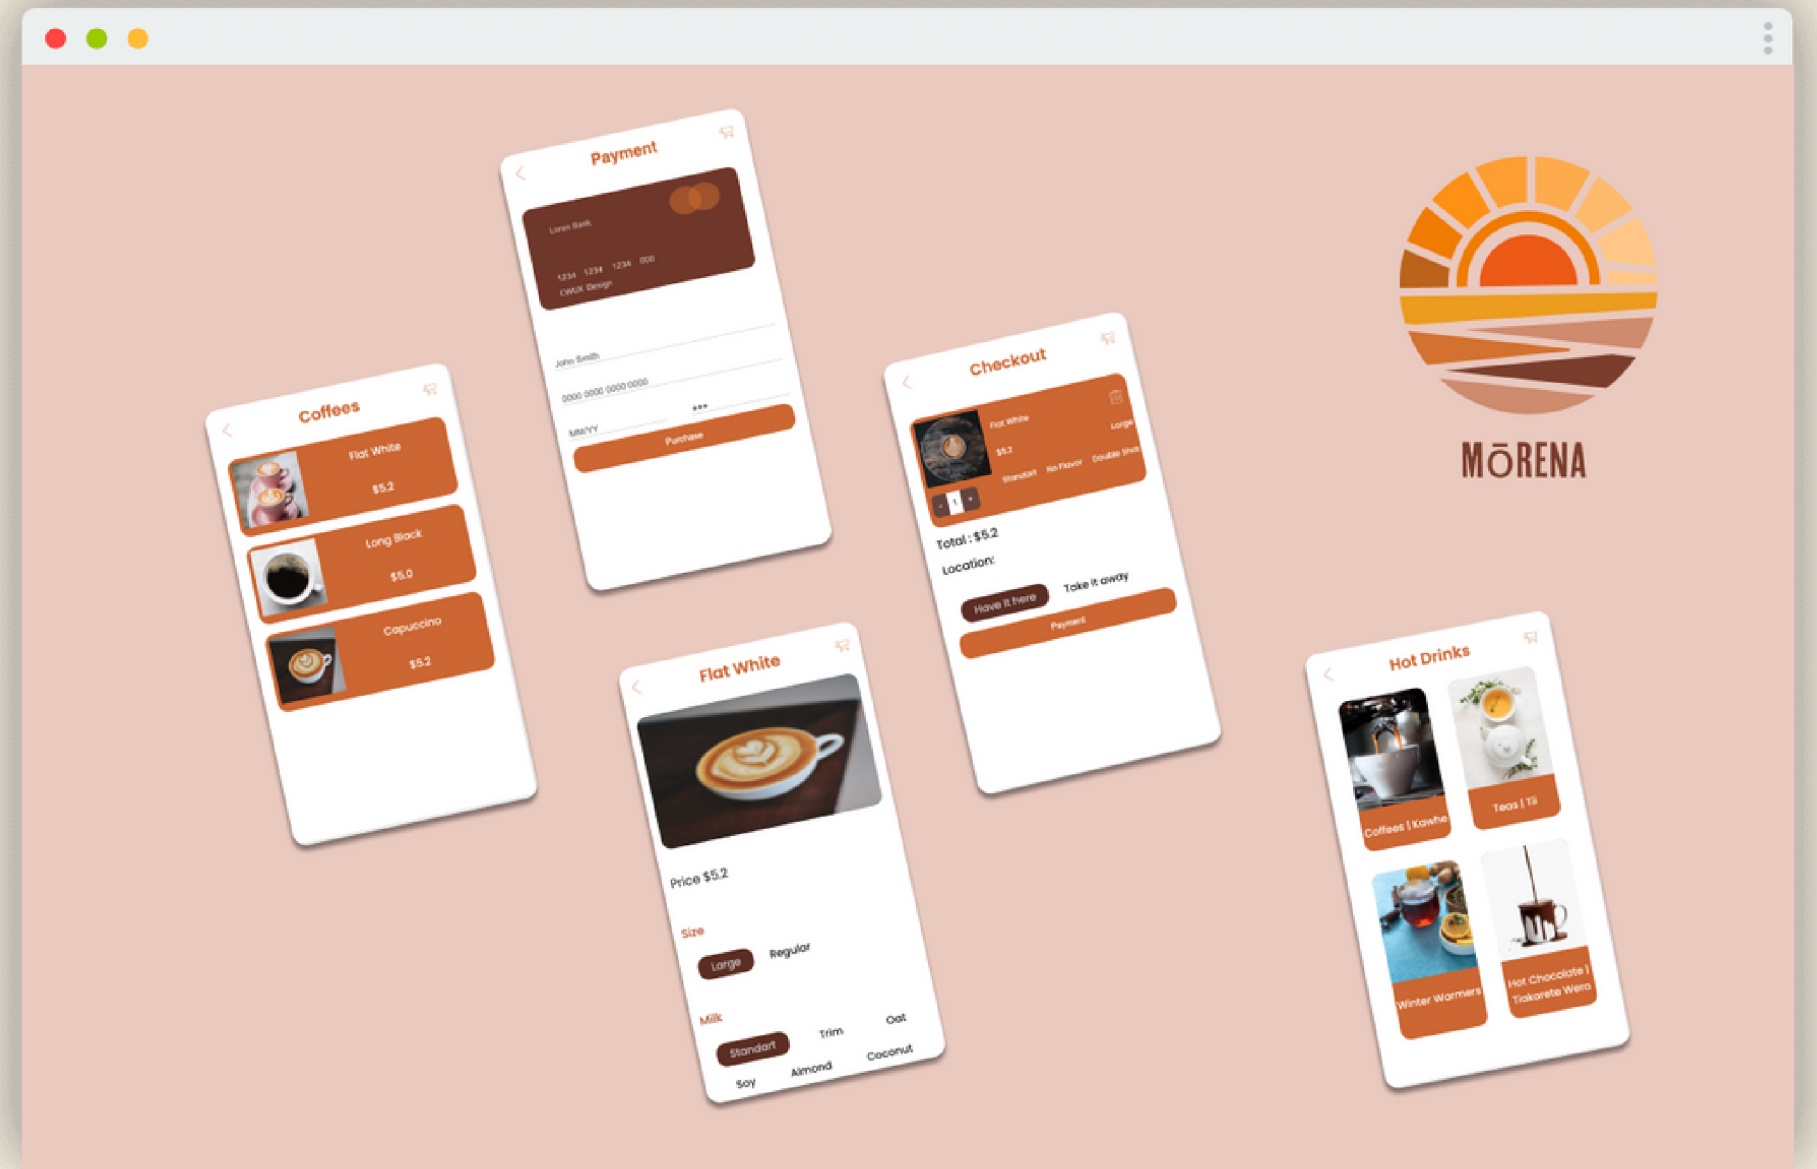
Payment

Loren Bank

1234 1234 1234 000

CWUX Design

John Smith

0000 0000 0000 0000

MM/YY

•••

Purchase

Coffees

Flat White

$5.2

Long Black

$5.0

Capuccino

$5.2

Checkout

Flat White

Large

$5.2

Standart

No Flavor

Double Shot

1

Total : $5.2

Location:

Have it here

Take it away

Payment

MŌRENA

Flat White

Price $5.2

Size

Large

Regular

Milk

Standart

Trim

Oat

Soy

Almond

Coconut

Hot Drinks

Coffees | Kawhe

Teas | Tī

Winter Warmers

Hot Chocolate | Tiakarete Wera